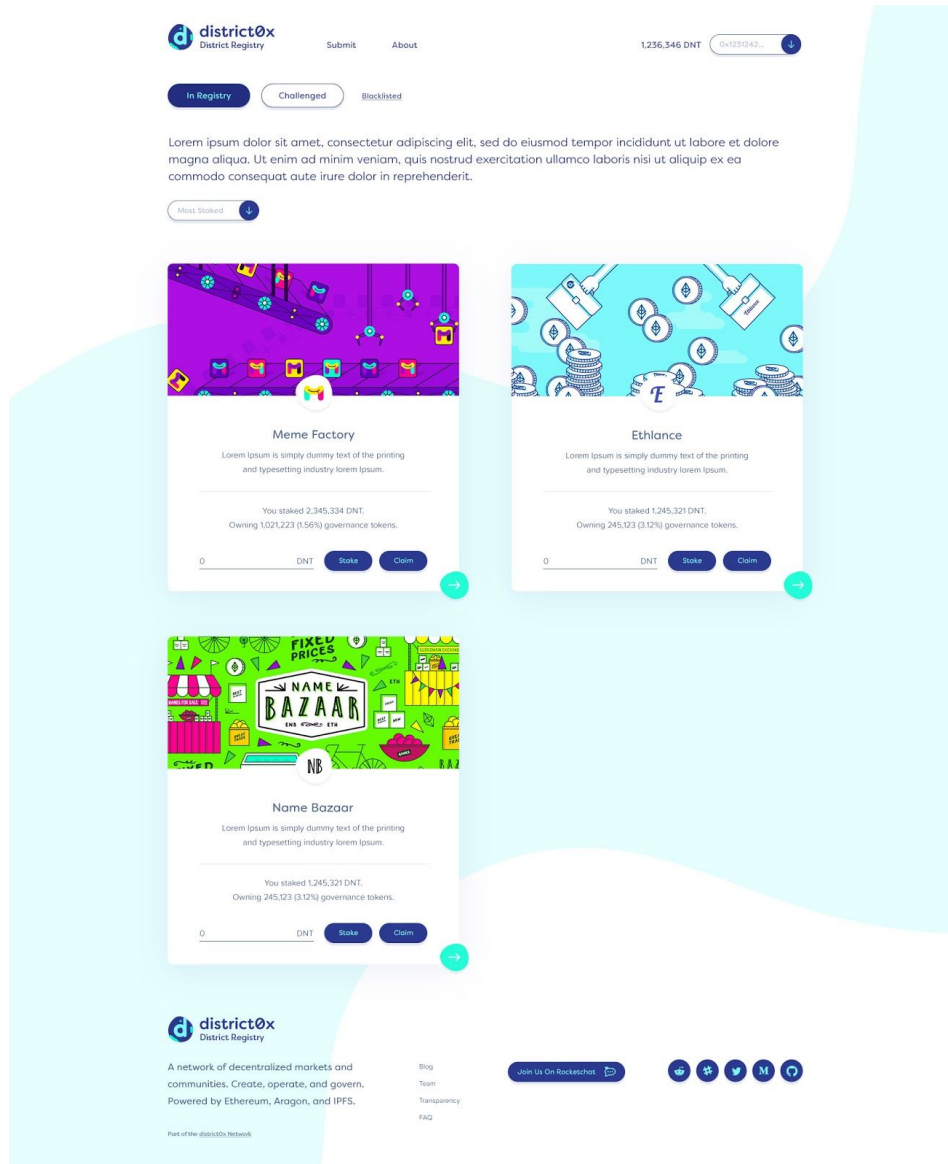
district0x
District Registry

Submit

About

1,236,346 DNT

0x1231242...

In Registry

Challenged

Blacklisted

Lorem ipsum dolor sit amet, consectetur adipiscing elit, sed do eiusmod tempor incididunt ut labore et dolore magna aliqua. Ut enim ad minim veniam, quis nostrud exercitation ullamco laboris nisi ut aliquip ex ea commodo consequat aute irure dolor in reprehenderit.

Most Staked

Meme Factory

Lorem Ipsum is simply dummy text of the printing and typesetting industry lorem Ipsum.

You staked 2,345,334 DNT.
Owning 1,021,223 (1.56%) governance tokens.

0

DNT

Stake

Claim

Ethlance

Lorem Ipsum is simply dummy text of the printing and typesetting industry lorem Ipsum.

You staked 1,245,321 DNT.
Owning 245,123 (3.12%) governance tokens.

0

DNT

Stake

Claim

FIXED PRICES

NAME BAZAAR

ENS ETH

NB

Name Bazaar

Lorem Ipsum is simply dummy text of the printing and typesetting industry lorem Ipsum.

You staked 1,245,321 DNT.
Owning 245,123 (3.12%) governance tokens.

0

DNT

Stake

Claim

district0x
District Registry

A network of decentralized markets and communities. Create, operate, and govern. Powered by Ethereum, Aragon, and IPFS.

Part of the district0x Network

Blog
Team
Transparency
FAQ

Join Us On Rocketchat